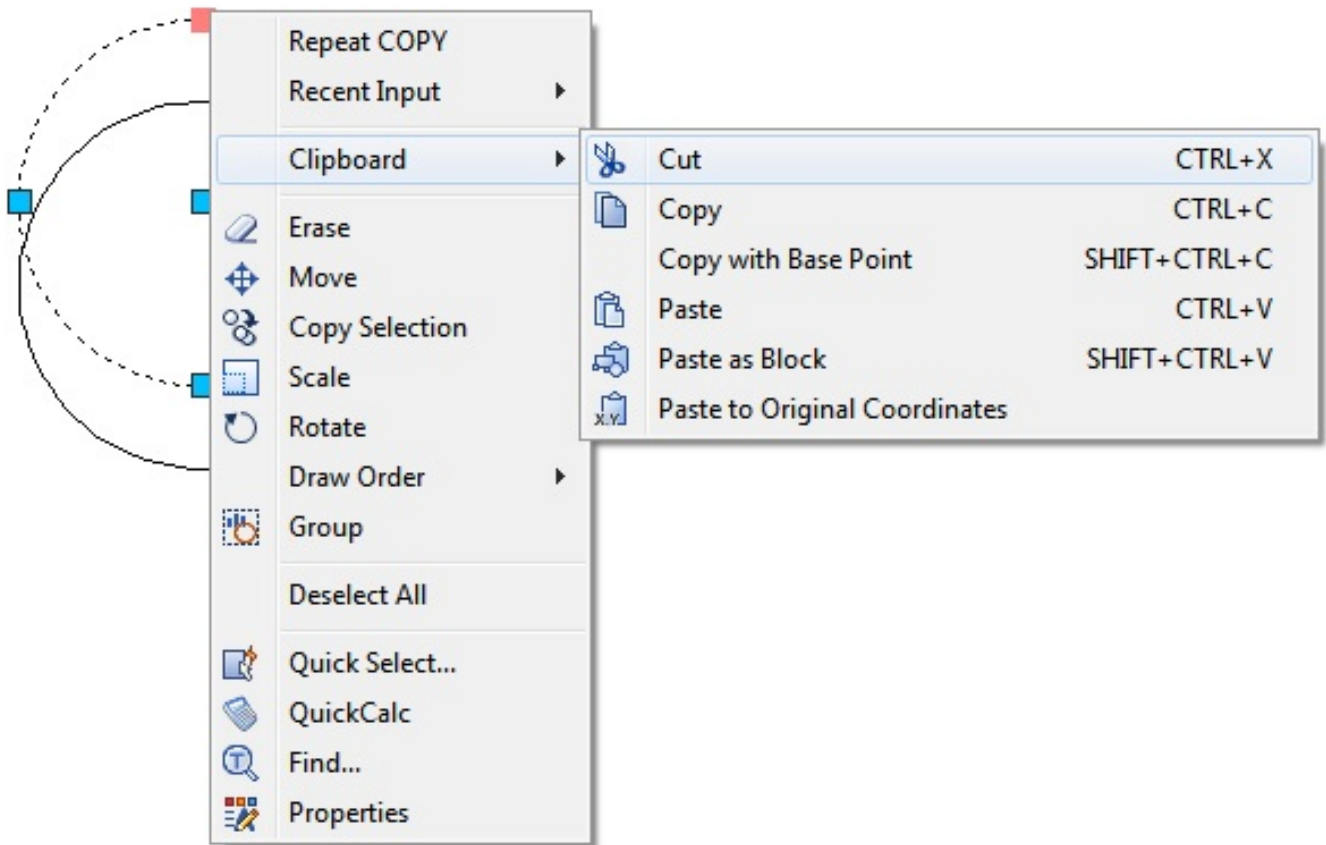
Repeat COPY
Recent Input
Clipboard
Erase
Move
Copy Selection
Scale
Rotate
Draw Order
Group
Deselect All
Quick Select...
QuickCalc
Find...
Properties

Cut CTRL+X
Copy CTRL+C
Copy with Base Point SHIFT+CTRL+C
Paste CTRL+V
Paste as Block SHIFT+CTRL+V
Paste to Original Coordinates